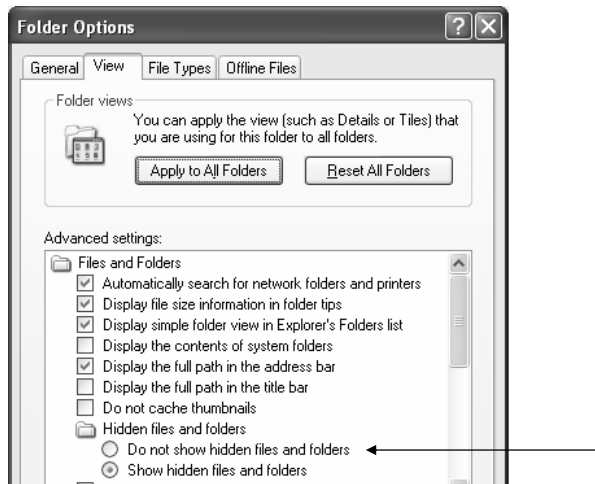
Folder Options

General | View | File Types | Offline Files

Folder views

You can apply the view (such as Details or Tiles) that you are using for this folder to all folders.

Apply to All Folders

Reset All Folders

Advanced settings:

Files and Folders

Automatically search for network folders and printers

Display file size information in folder tips

Display simple folder view in Explorer's Folders list

Display the contents of system folders

Display the full path in the address bar

Display the full path in the title bar

Do not cache thumbnails

Hidden files and folders

Do not show hidden files and folders

Show hidden files and folders